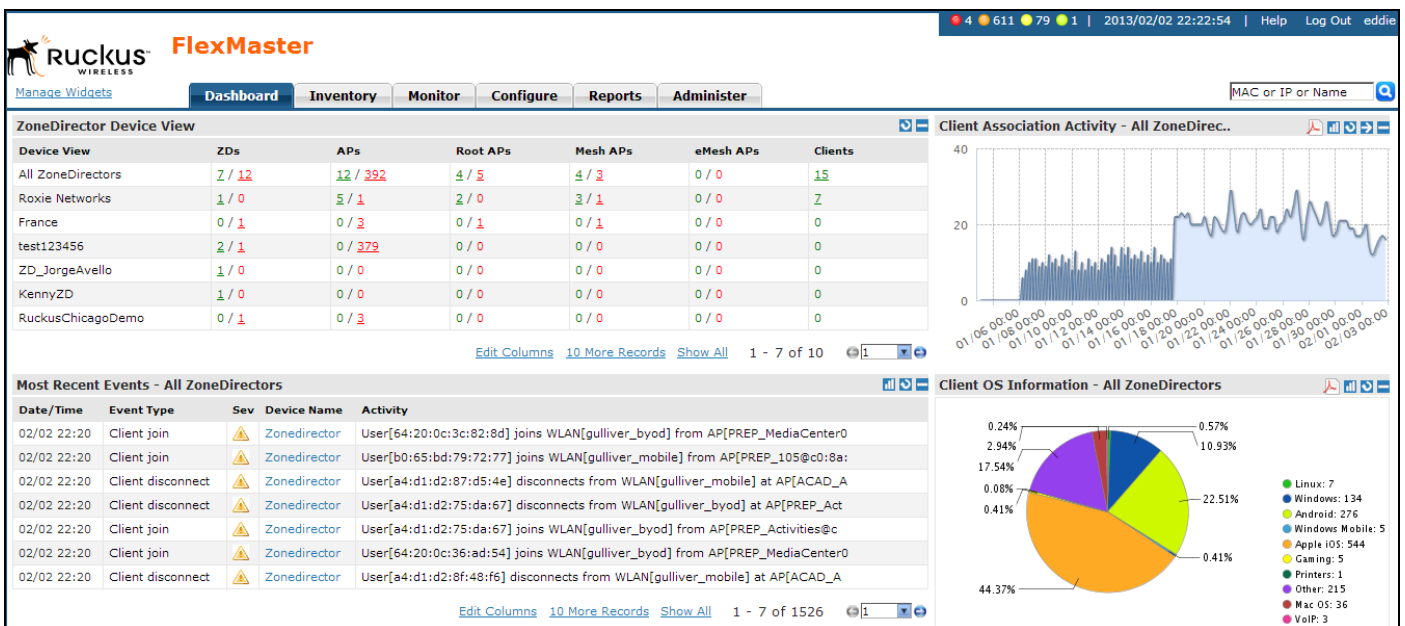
4 611 79 1 | 2013/02/02 22:22:54 | Help Log Out eddie

Ruckus WIRELESS FlexMaster

Manage Widgets

Dashboard Inventory Monitor Configure Reports Administer

MAC or IP or Name

ZoneDirector Device View

| Device View | ZDs | APs | Root APs | Mesh APs | eMesh APs | Clients |
|---|---|---|---|---|---|---|
| All ZoneDirectors | 7 / 12 | 12 / 392 | 4 / 5 | 4 / 3 | 0 / 0 | 15 |
| Roxie Networks | 1 / 0 | 5 / 1 | 2 / 0 | 3 / 1 | 0 / 0 | 7 |
| France | 0 / 1 | 0 / 3 | 0 / 1 | 0 / 1 | 0 / 0 | 0 |
| test123456 | 2 / 1 | 0 / 379 | 0 / 0 | 0 / 0 | 0 / 0 | 0 |
| ZD_JorgeAvello | 1 / 0 | 0 / 0 | 0 / 0 | 0 / 0 | 0 / 0 | 0 |
| KennyZD | 1 / 0 | 0 / 0 | 0 / 0 | 0 / 0 | 0 / 0 | 0 |
| RuckusChicagoDemo | 0 / 1 | 0 / 3 | 0 / 0 | 0 / 0 | 0 / 0 | 0 |

Edit Columns 10 More Records Show All 1 - 7 of 10 1

Client Association Activity - All ZoneDirec..

40
20
0
01/06 00:00 01/08 00:00 01/10 00:00 01/12 00:00 01/14 00:00 01/16 00:00 01/18 00:00 01/20 00:00 01/22 00:00 01/24 00:00 01/26 00:00 01/28 00:00 01/30 00:00 02/01 00:00 02/03 00:00

Most Recent Events - All ZoneDirectors

| Date/Time | Event Type | Sev | Device Name | Activity |
|---|---|---|---|---|
| 02/02 22:20 | Client join | | Zonedirector | User[64:20:0c:3c:82:8d] joins WLAN[gulliver_byod] from AP[PREP_MediaCenter0 |
| 02/02 22:20 | Client join | | Zonedirector | User[b0:65:bd:79:72:77] joins WLAN[gulliver_mobile] from AP[PREP_105@c0:8a: |
| 02/02 22:20 | Client disconnect | | Zonedirector | User[a4:d1:d2:87:d5:4e] disconnects from WLAN[gulliver_mobile] at AP[ACAD_A |
| 02/02 22:20 | Client disconnect | | Zonedirector | User[a4:d1:d2:75:da:67] disconnects from WLAN[gulliver_byod] at AP[PREP_Act |
| 02/02 22:20 | Client join | | Zonedirector | User[a4:d1:d2:75:da:67] joins WLAN[gulliver_byod] from AP[PREP_Activities@c |
| 02/02 22:20 | Client join | | Zonedirector | User[64:20:0c:36:ad:54] joins WLAN[gulliver_byod] from AP[PREP_MediaCenter0 |
| 02/02 22:20 | Client disconnect | | Zonedirector | User[a4:d1:d2:8f:48:f6] disconnects from WLAN[gulliver_mobile] at AP[ACAD_A |

Edit Columns 10 More Records Show All 1 - 7 of 1526 1

Client OS Information - All ZoneDirectors

0.24% 0.57% 2.94% 10.93% 17.54% 0.08% 22.51% 0.41% 0.41% 44.37%

Linux: 7
Windows: 134
Android: 276
Windows Mobile: 5
Apple iOS: 544
Gaming: 5
Printers: 1
Other: 215
Mac OS: 36
VoIP: 3